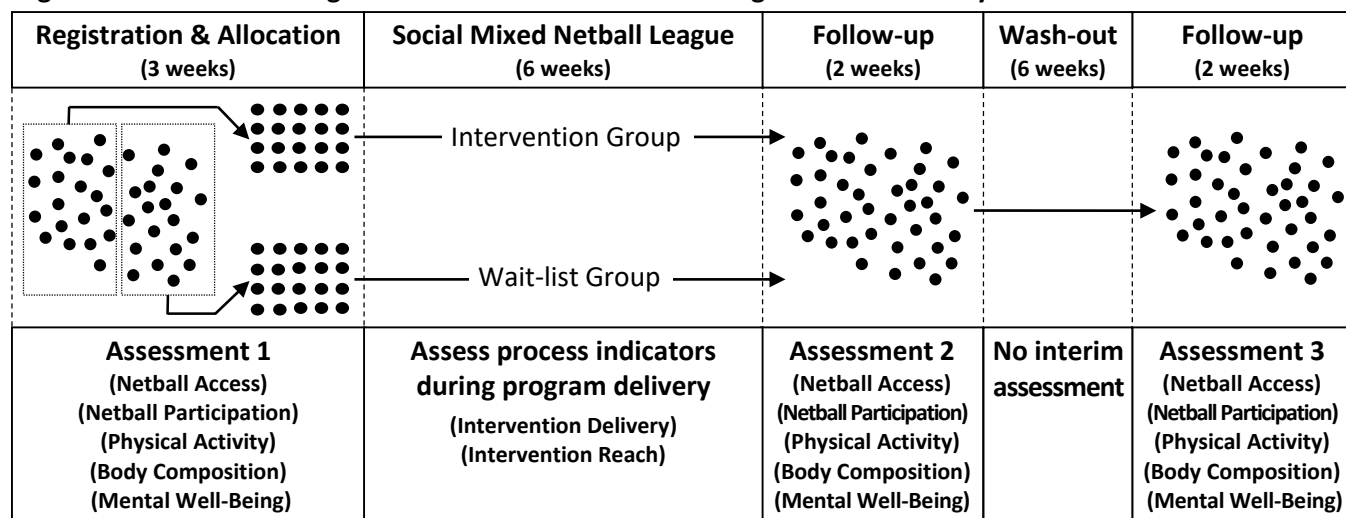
| Registration & Allocation (3 weeks) | Social Mixed Netball League (6 weeks) | Follow-up (2 weeks) | Wash-out (6 weeks) | Follow-up (2 weeks) |
|---|---|---|---|---|
| | Intervention Group | | | |
| | Wait-list Group | | | |
| Assessment 1 (Netball Access) (Netball Participation) (Physical Activity) (Body Composition) (Mental Well-Being) | Assess process indicators during program delivery (Intervention Delivery) (Intervention Reach) | Assessment 2 (Netball Access) (Netball Participation) (Physical Activity) (Body Composition) (Mental Well-Being) | No interim assessment | Assessment 3 (Netball Access) (Netball Participation) (Physical Activity) (Body Composition) (Mental Well-Being) |